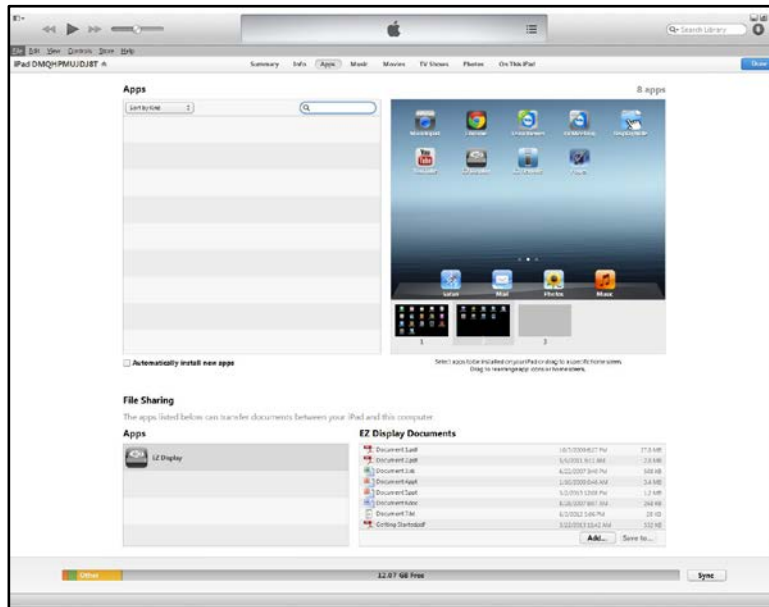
Search Library

File Edit View Controls Store Help

iPad DMQHPMUJDJ8T

Summary Info Apps Music Movies TV Shows Photos On This iPad

Done

Apps

8 apps

Sort by Kind

Safari Mail Photos Music

1 2 3

Automatically install new apps

Select apps to be installed on your iPad or drag to a specific home screen. Drag to rearrange app icons or home screens.

File Sharing

The apps listed below can transfer documents between your iPad and this computer.

Apps

EZ Display

EZ Display Documents

| | | |
|---|---|---|
| Document 1.pdf | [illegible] | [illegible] |
| Document 2.pdf | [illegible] | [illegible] |
| Document 3.xls | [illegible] | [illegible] |
| Document 4.ppt | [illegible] | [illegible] |
| Document 5.ppt | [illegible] | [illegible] |
| Document 6.doc | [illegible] | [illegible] |
| Document 7.txt | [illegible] | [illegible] |
| Getting Started.pdf | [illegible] | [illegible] |

Add... Save to...

Other

12.07 GB Free

Sync